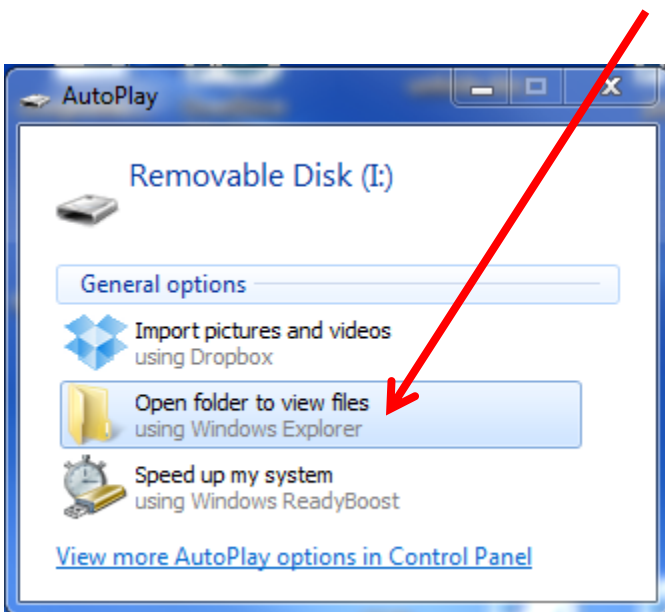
AutoPlay

Removable Disk (I:)

General options

Import pictures and videos
using Dropbox

Open folder to view files
using Windows Explorer

Speed up my system
using Windows ReadyBoost

View more AutoPlay options in Control Panel